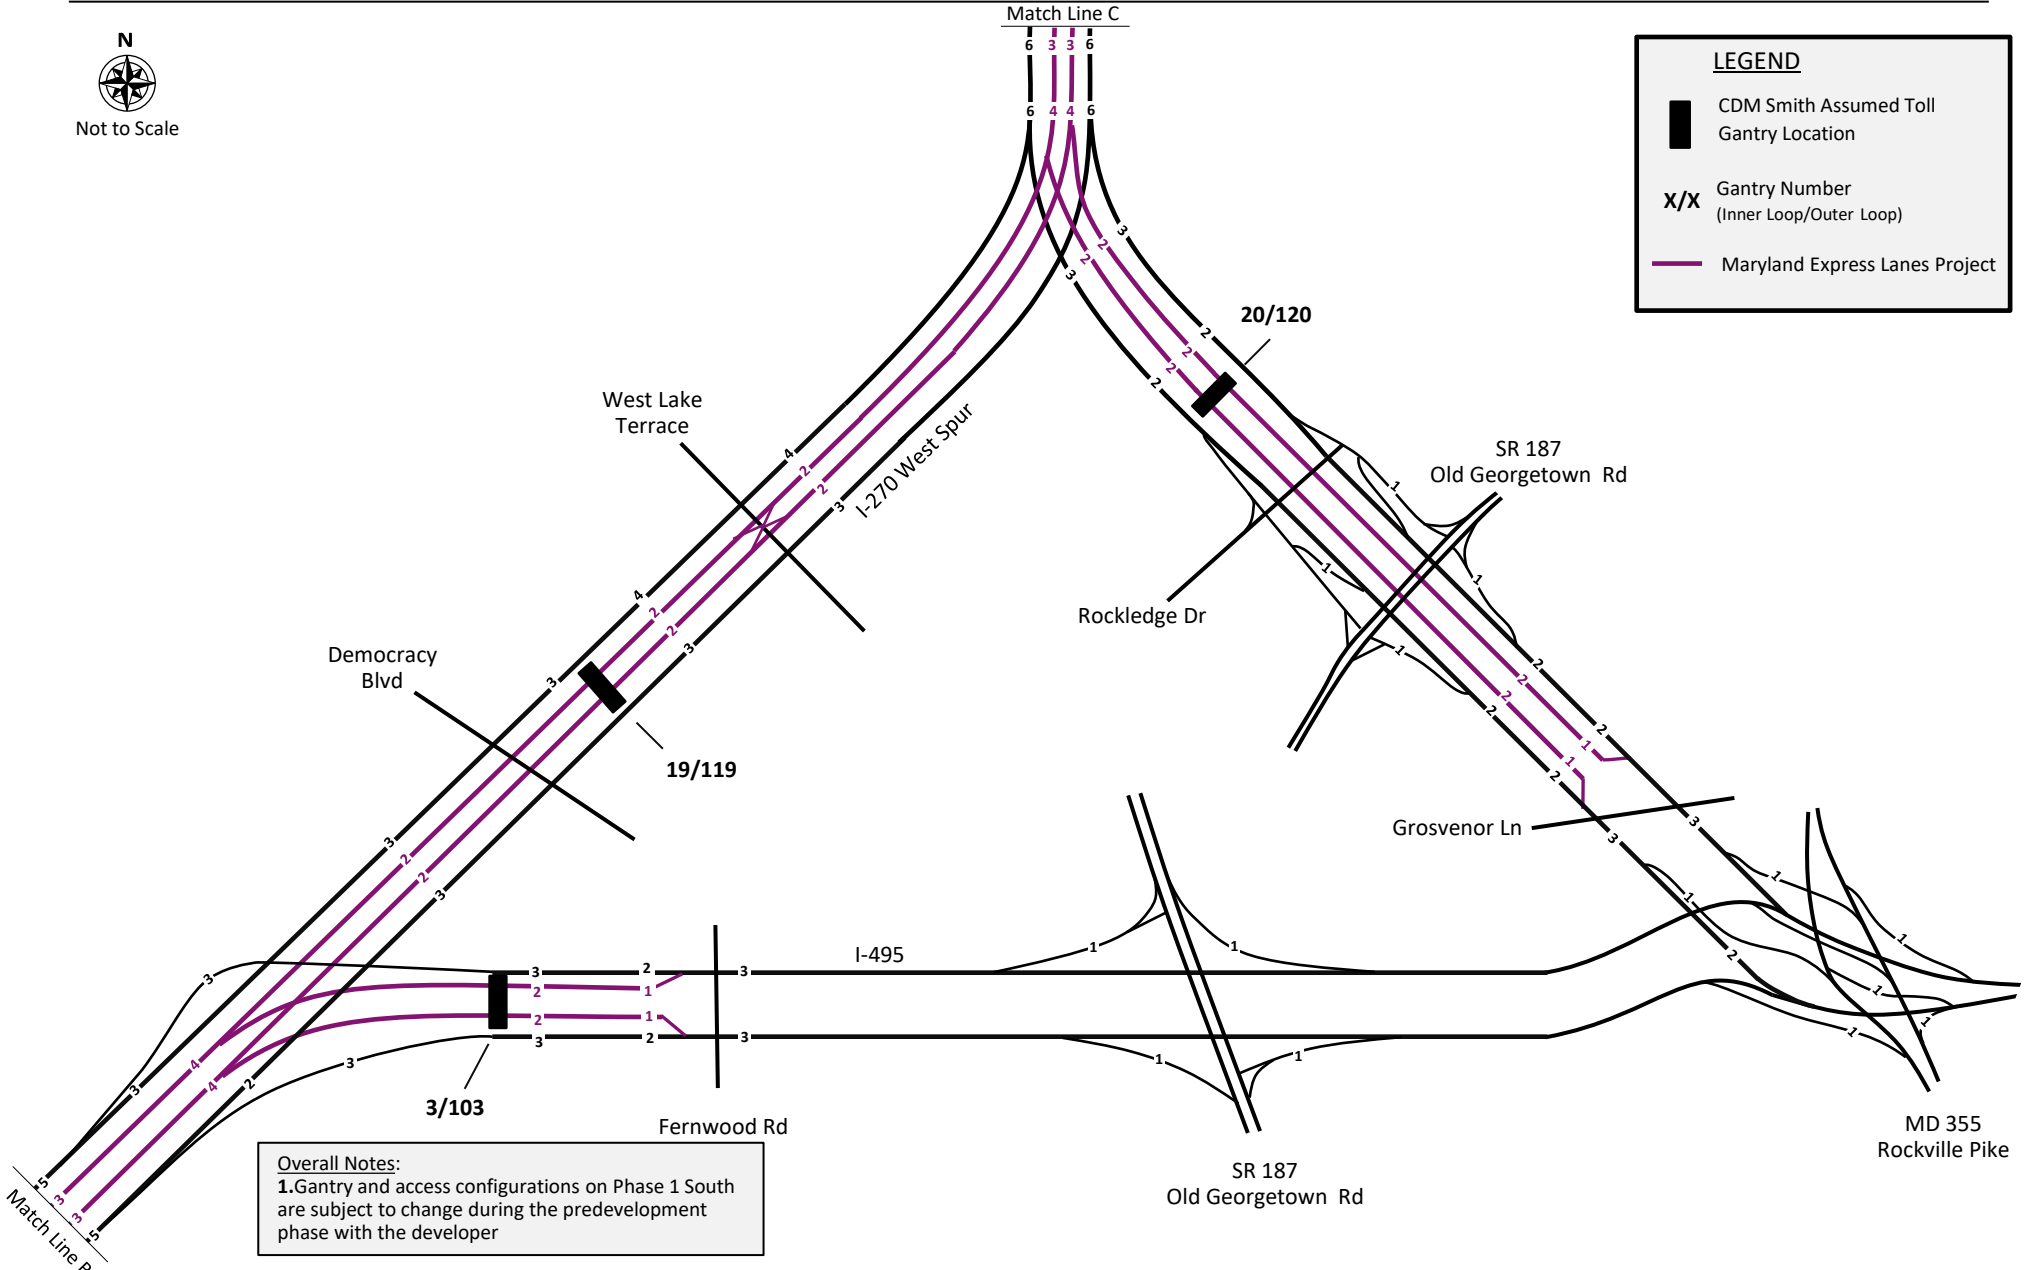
Match Line C

N
Not to Scale

LEGEND
CDM Smith Assumed Toll Gantry Location
X/X Gantry Number (Inner Loop/Outer Loop)
Maryland Express Lanes Project

6 3 3 6
6 4 4 6

20/120

West Lake Terrace

I-270 West Spur

SR 187
Old Georgetown Rd

Rockledge Dr

Democracy Blvd

19/119

Grosvenor Ln

I-495

3/103

Fernwood Rd

SR 187
Old Georgetown Rd

MD 355
Rockville Pike

Match Line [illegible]

Overall Notes:
1.Gantry and access configurations on Phase 1 South are subject to change during the predevelopment phase with the developer